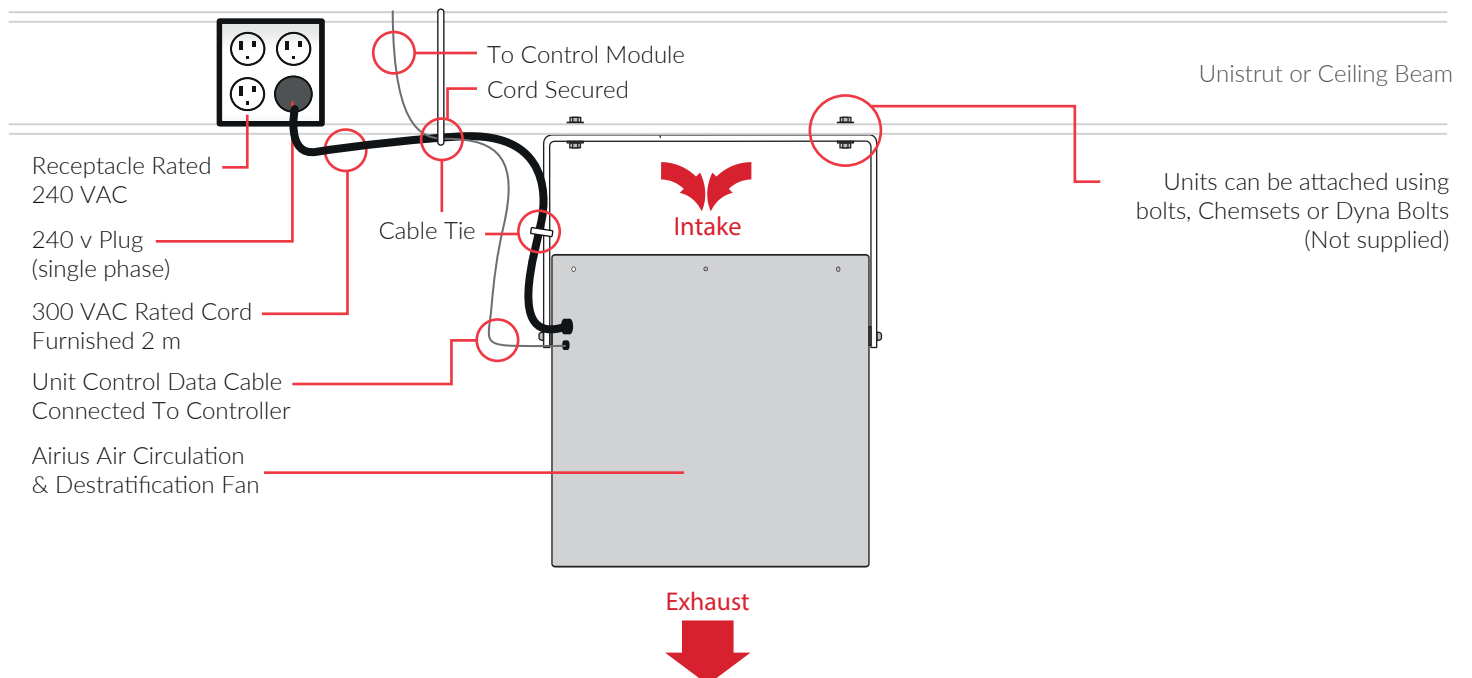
To Control Module

Cord Secured

Unistrut or Ceiling Beam

Receptacle Rated
240 VAC

240 v Plug
(single phase)

300 VAC Rated Cord
Furnished 2 m

Unit Control Data Cable
Connected To Controller

Airius Air Circulation
& Destratification Fan

Cable Tie

Intake

Units can be attached using
bolts, Chemsets or Dyna Bolts
(Not supplied)

Exhaust